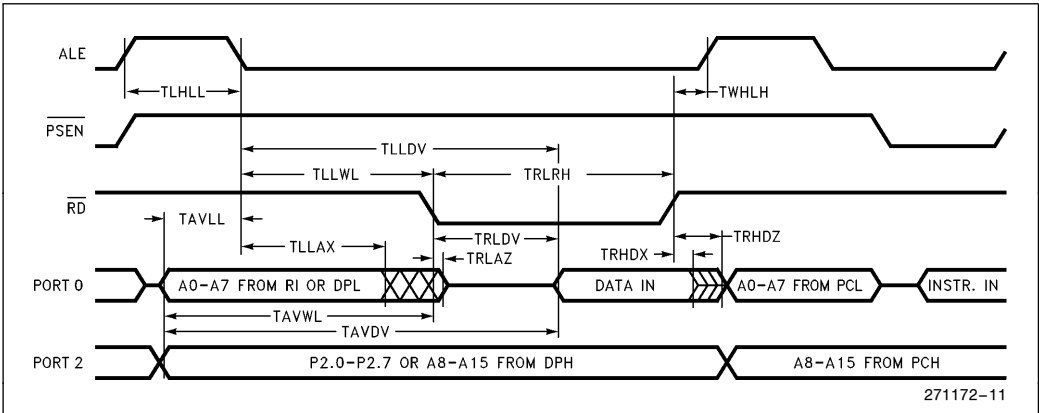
ALE

TLHLL

TWHLH

$\overline{PSEN}$

TLLDV

TLLWL

TRLRH

$\overline{RD}$

TAVLL

TLLAX

TRLDV

TRHDX

TRHDZ

TRLAZ

PORT 0

A0–A7 FROM RI OR DPL

DATA IN

A0–A7 FROM PCL

INSTR. IN

TAVWL

TAVDV

PORT 2

P2.0–P2.7 OR A8–A15 FROM DPH

A8–A15 FROM PCH

271172–11